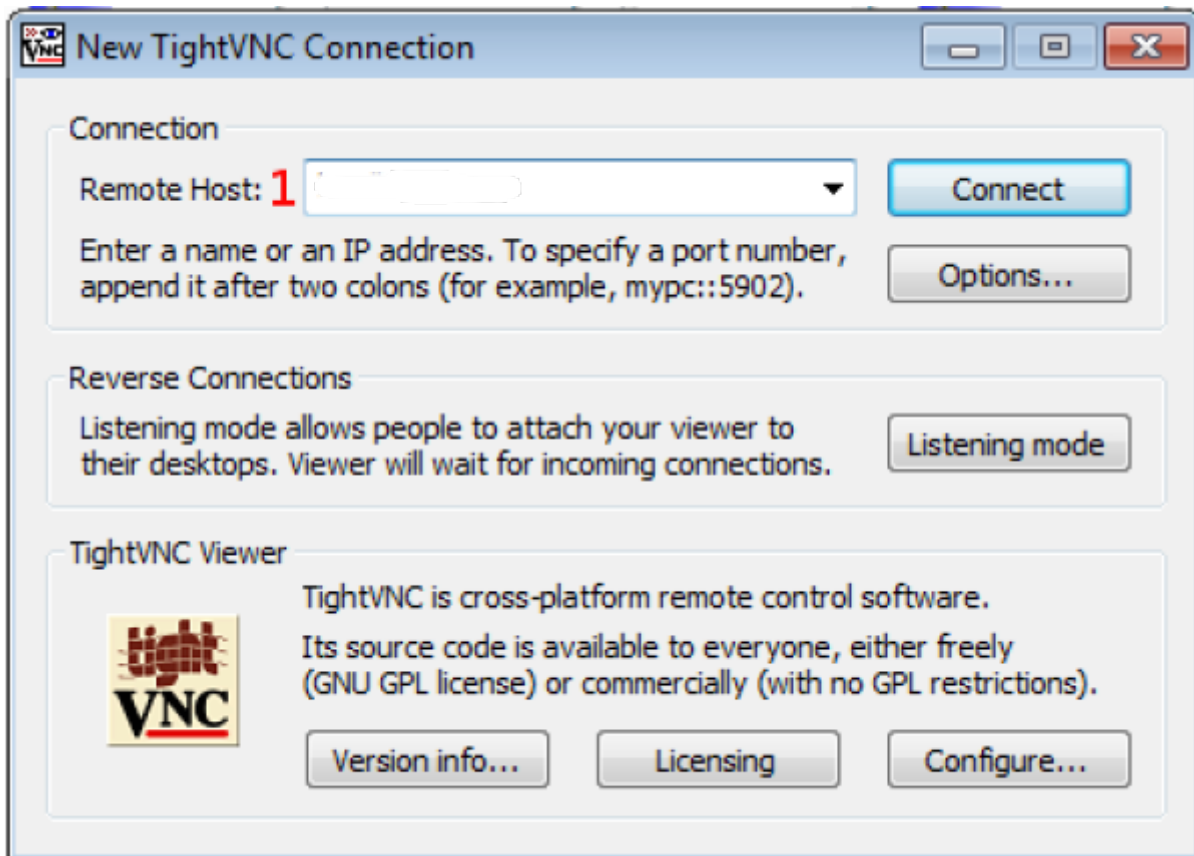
New TightVNC Connection

Connection

Remote Host: 1 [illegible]

Connect

Enter a name or an IP address. To specify a port number, append it after two colons (for example, mypc::5902).

Options...

Reverse Connections

Listening mode allows people to attach your viewer to their desktops. Viewer will wait for incoming connections.

Listening mode

TightVNC Viewer

tight VNC

TightVNC is cross-platform remote control software.

Its source code is available to everyone, either freely (GNU GPL license) or commercially (with no GPL restrictions).

Version info...

Licensing

Configure...